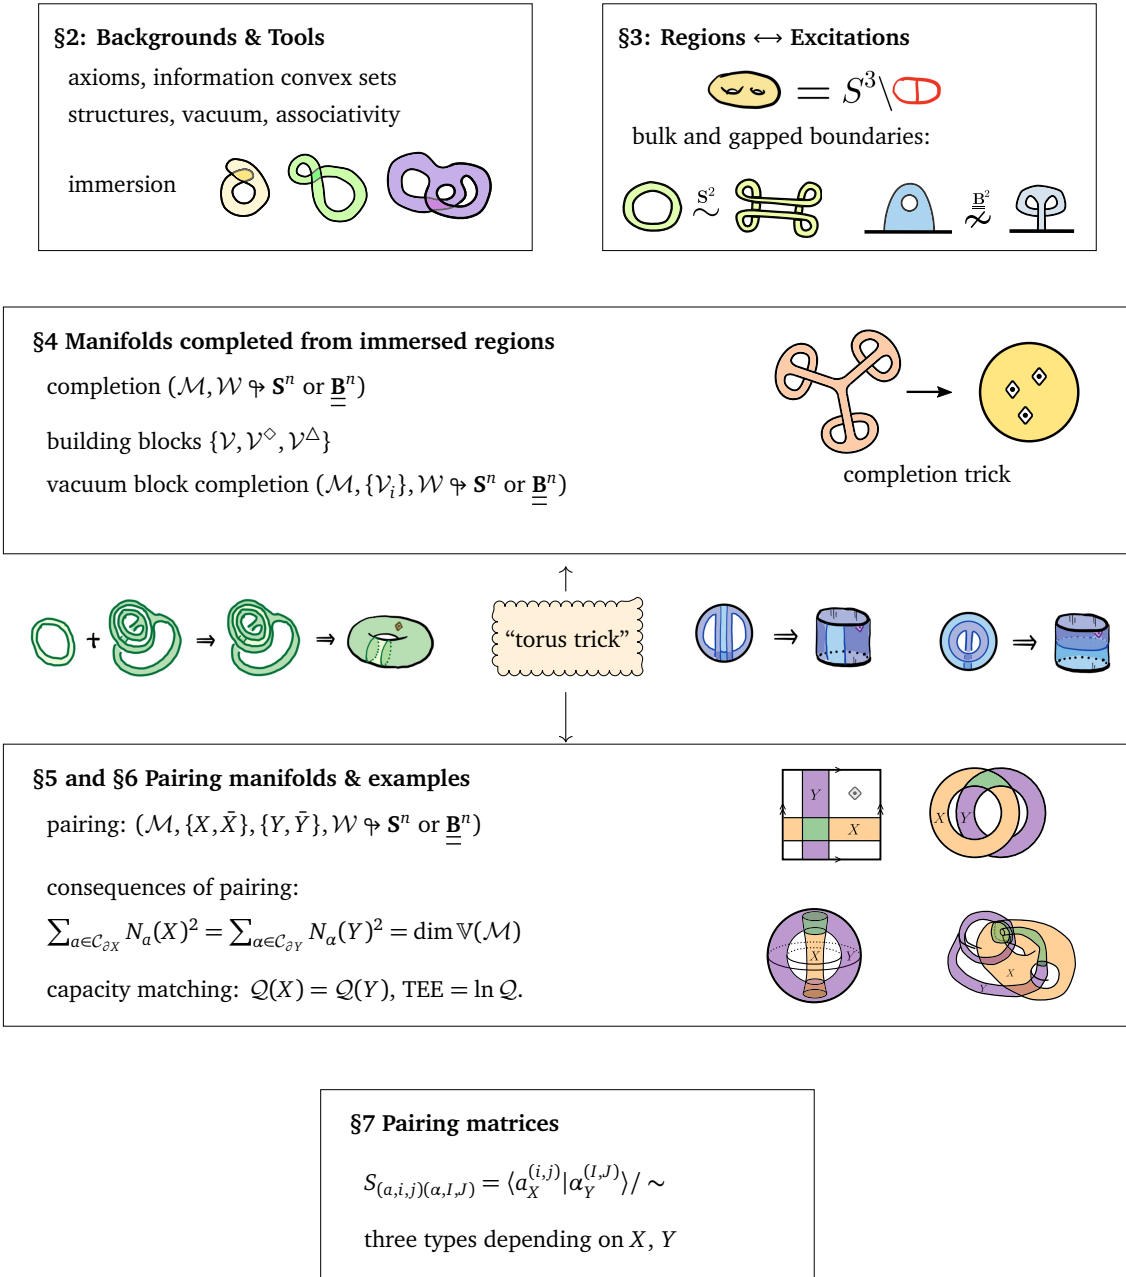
§2: Backgrounds & Tools

axioms, information convex sets

structures, vacuum, associativity

immersion

§3: Regions ⟷ Excitations

$= S^3 \backslash$

bulk and gapped boundaries:

$\overset{S^2}{\sim}$

$\overset{\underline{B}^2}{\not\sim}$

§4 Manifolds completed from immersed regions

completion $(\mathcal{M}, \mathcal{W} \looparrowright \mathbf{S}^n$ or $\underline{\underline{\mathbf{B}}}^n)$

building blocks $\{\mathcal{V}, \mathcal{V}^{\diamond}, \mathcal{V}^{\triangle}\}$

vacuum block completion $(\mathcal{M}, \{\mathcal{V}_i\}, \mathcal{W} \looparrowright \mathbf{S}^n$ or $\underline{\underline{\mathbf{B}}}^n)$

completion trick

+ ⇒ ⇒

“torus trick”

⇒

⇒

§5 and §6 Pairing manifolds & examples

pairing: $(\mathcal{M}, \{X, \bar{X}\}, \{Y, \bar{Y}\}, \mathcal{W} \looparrowright \mathbf{S}^n$ or $\underline{\underline{\mathbf{B}}}^n)$

consequences of pairing:

$\sum_{a \in \mathcal{C}_{\partial X}} N_a(X)^2 = \sum_{\alpha \in \mathcal{C}_{\partial Y}} N_\alpha(Y)^2 = \dim \mathbb{V}(\mathcal{M})$

capacity matching: $\mathcal{Q}(X) = \mathcal{Q}(Y)$, TEE $= \ln \mathcal{Q}$.

Y

X

X

Y

X

Y

X

Y

§7 Pairing matrices

$S_{(a,i,j)(\alpha,I,J)} = \langle a_X^{(i,j)} | \alpha_Y^{(I,J)} \rangle / \sim$

three types depending on $X$, $Y$